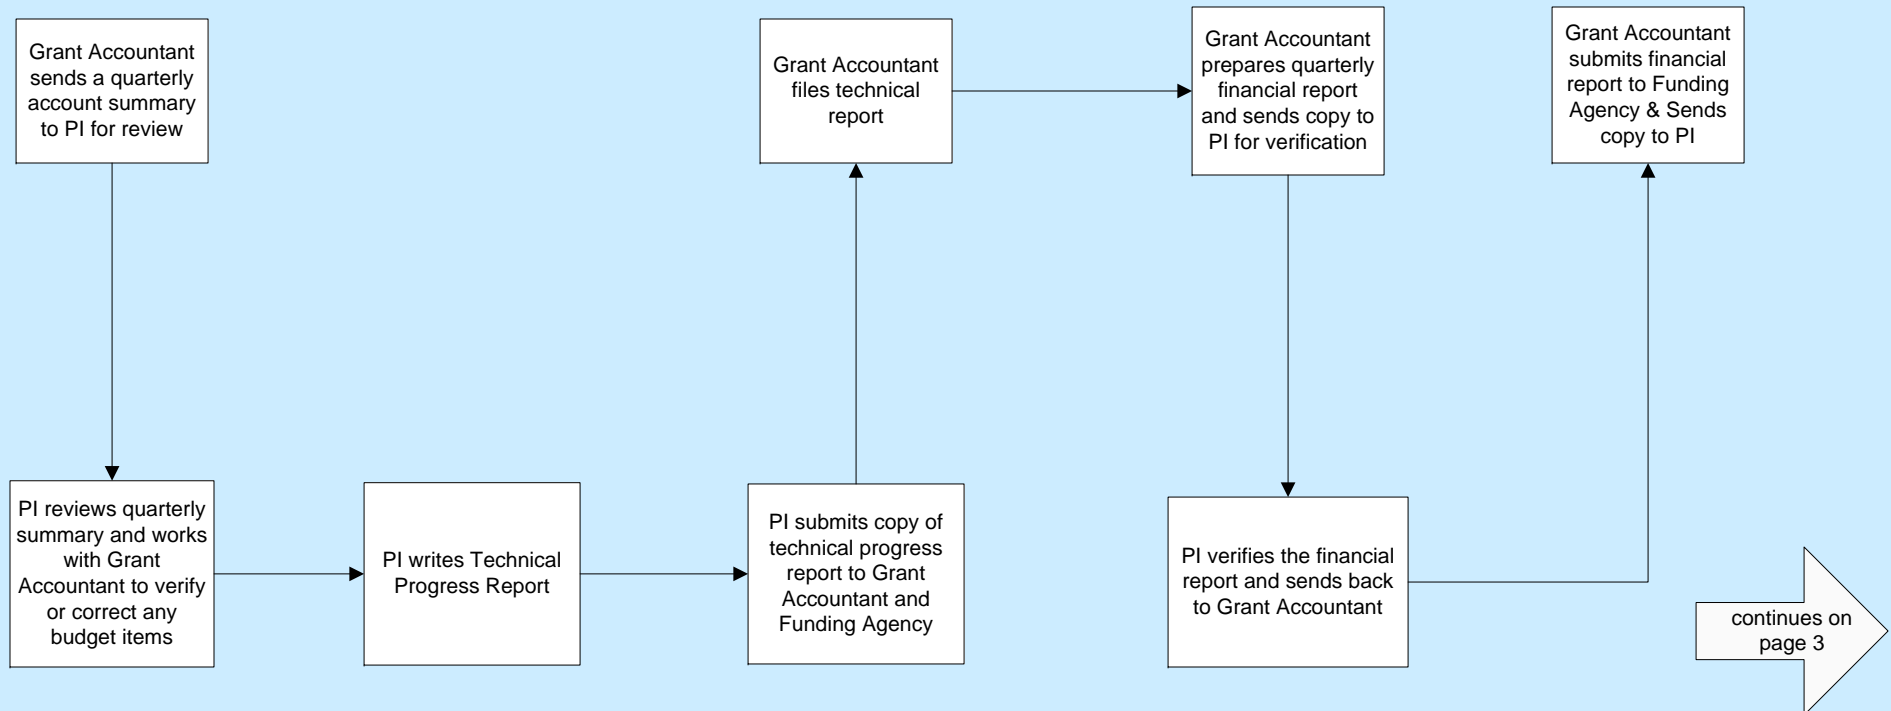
Grant Accountant sends a quarterly account summary to PI for review

PI reviews quarterly summary and works with Grant Accountant to verify or correct any budget items

PI writes Technical Progress Report

PI submits copy of technical progress report to Grant Accountant and Funding Agency

Grant Accountant files technical report

Grant Accountant prepares quarterly financial report and sends copy to PI for verification

PI verifies the financial report and sends back to Grant Accountant

Grant Accountant submits financial report to Funding Agency & Sends copy to PI

continues on page 3